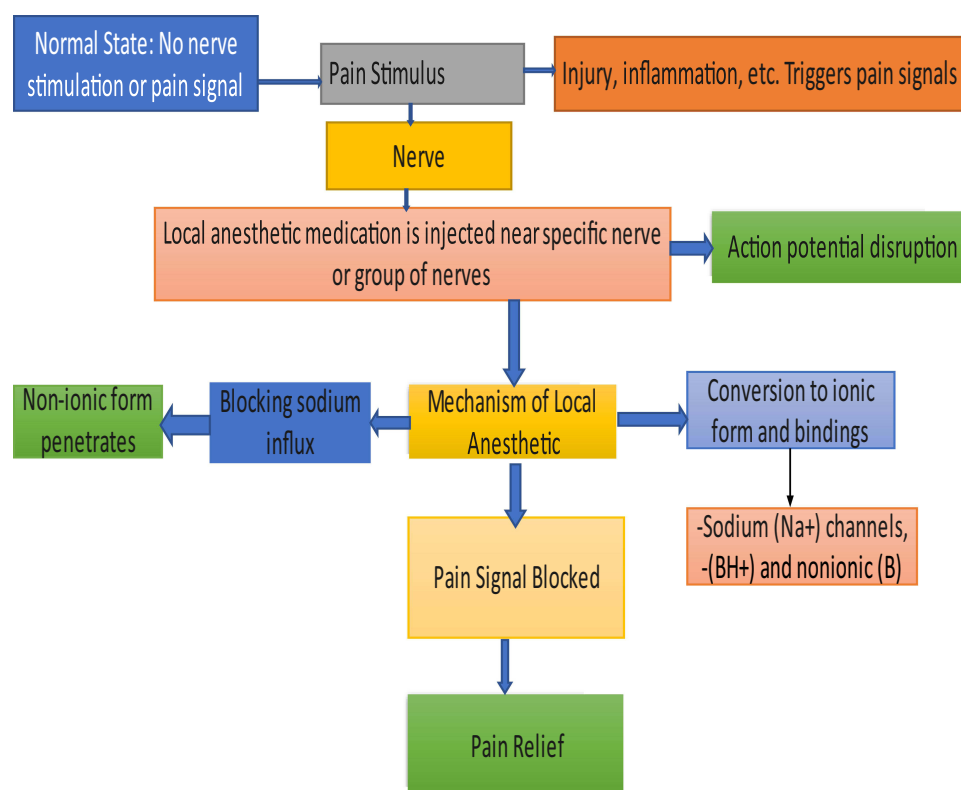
Normal State: No nerve stimulation or pain signal

Pain Stimulus

Injury, inflammation, etc. Triggers pain signals

Nerve

Local anesthetic medication is injected near specific nerve or group of nerves

Action potential disruption

Non-ionic form penetrates

Blocking sodium influx

Mechanism of Local Anesthetic

Conversion to ionic form and bindings

-Sodium (Na+) channels, -(BH+) and nonionic (B)

Pain Signal Blocked

Pain Relief